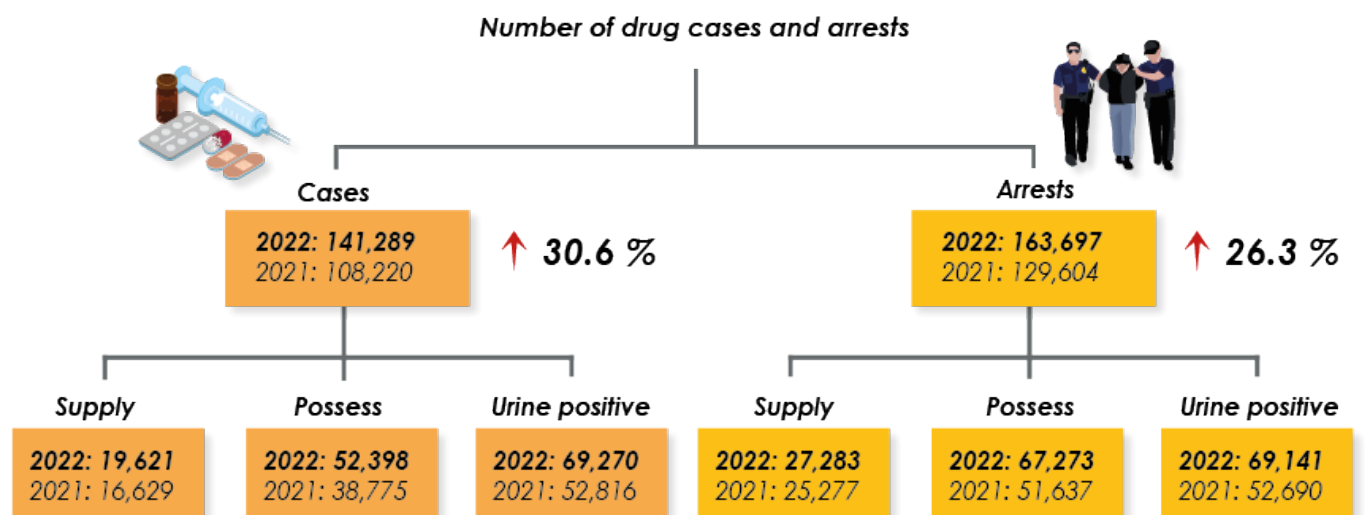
Number of drug cases and arrests

Cases

2022: 141,289
2021: 108,220

30.6 %

Arrests

2022: 163,697
2021: 129,604

26.3 %

Supply

2022: 19,621
2021: 16,629

Possess

2022: 52,398
2021: 38,775

Urine positive

2022: 69,270
2021: 52,816

Supply

2022: 27,283
2021: 25,277

Possess

2022: 67,273
2021: 51,637

Urine positive

2022: 69,141
2021: 52,690